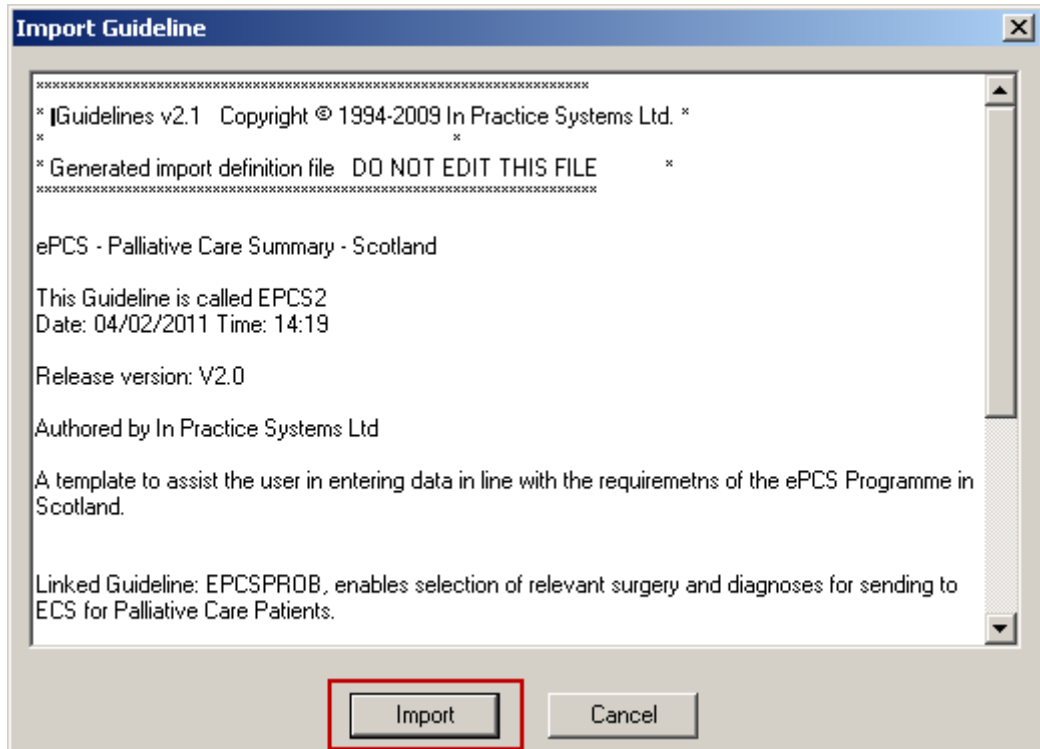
Import Guideline

**********************************************************************
* Guidelines v2.1 Copyright © 1994-2009 In Practice Systems Ltd. *
* *
* Generated import definition file DO NOT EDIT THIS FILE *
**********************************************************************

ePCS - Palliative Care Summary - Scotland

This Guideline is called EPCS2
Date: 04/02/2011 Time: 14:19

Release version: V2.0

Authored by In Practice Systems Ltd

A template to assist the user in entering data in line with the requiremetns of the ePCS Programme in Scotland.

Linked Guideline: EPCSPROB, enables selection of relevant surgery and diagnoses for sending to ECS for Palliative Care Patients.

Import Cancel